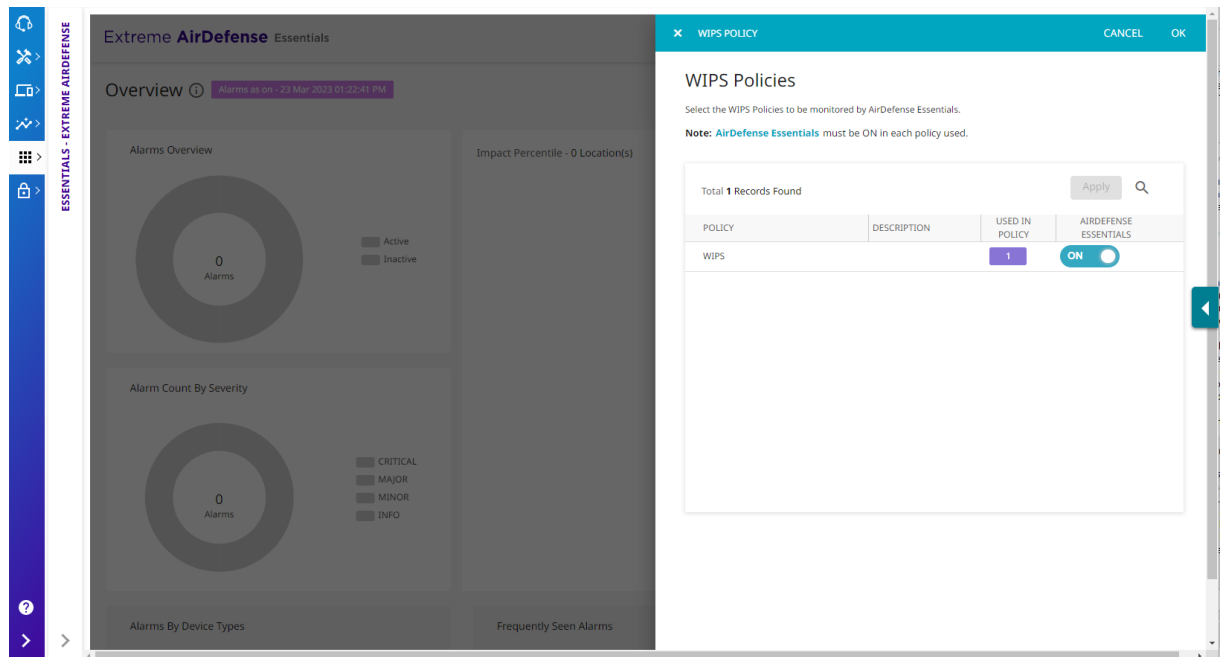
ESSENTIALS - EXTREME AIRDEFENSE

Extreme AirDefense Essentials

Overview ⓘ Alarms as on - 23 Mar 2023 01:22:41 PM

Alarms Overview

0
Alarms

Active
Inactive

Impact Percentile - 0 Location(s)

Alarm Count By Severity

0
Alarms

CRITICAL
MAJOR
MINOR
INFO

Alarms By Device Types

Frequently Seen Alarms

× WIPS POLICY CANCEL OK

WIPS Policies

Select the WIPS Policies to be monitored by AirDefense Essentials.

Note: AirDefense Essentials must be ON in each policy used.

Total 1 Records Found Apply

| POLICY | DESCRIPTION | USED IN POLICY | AIRDEFENSE ESSENTIALS |
|---|---|---|---|
| WIPS | | 1 | ON |